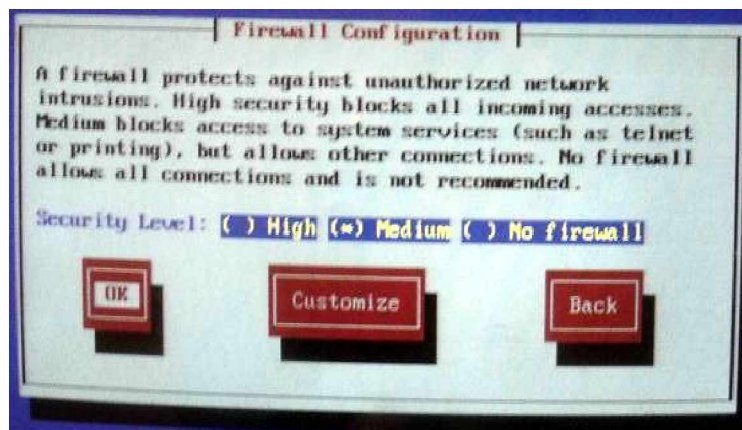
Firewall Configuration

A firewall protects against unauthorized network intrusions. High security blocks all incoming accesses. Medium blocks access to system services (such as telnet or printing), but allows other connections. No firewall allows all connections and is not recommended.

Security Level: ( ) High (*) Medium ( ) No firewall

OK

Customize

Back